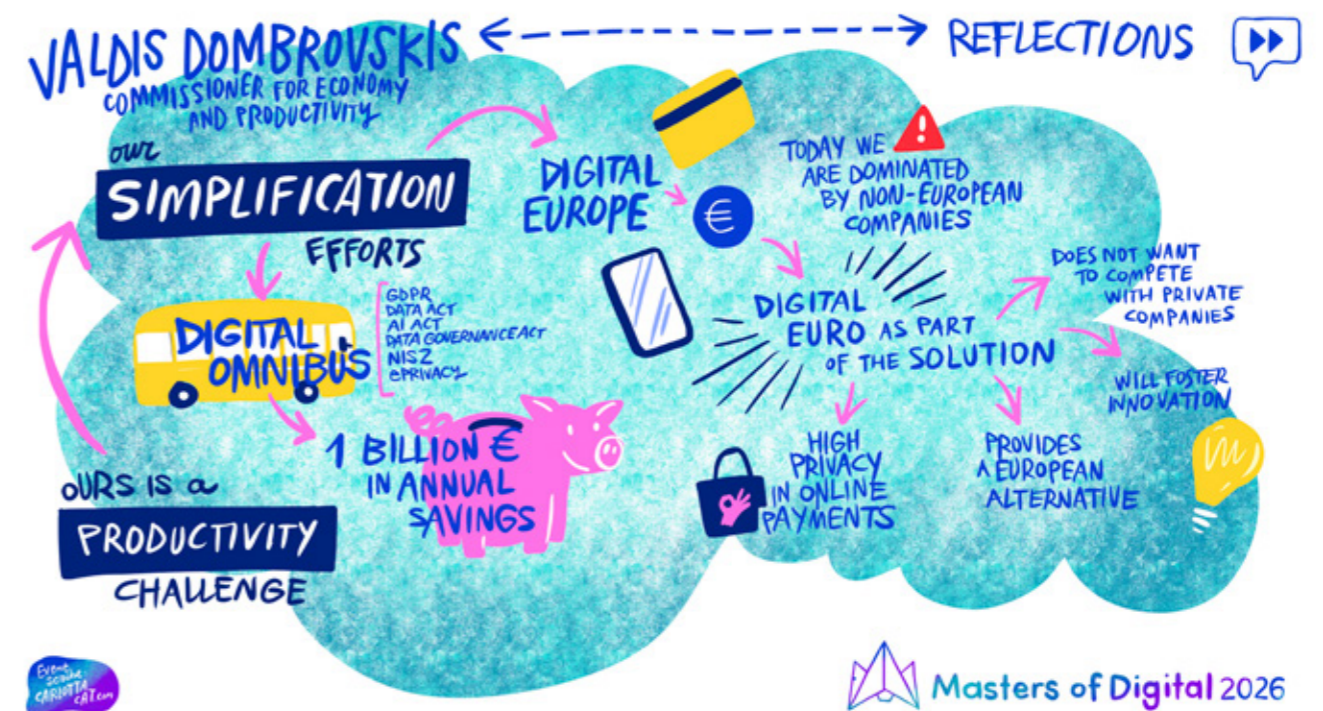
VALDIS DOMBROVSKIS
COMMISSIONER FOR ECONOMY AND PRODUCTIVITY

REFLECTIONS

OUR SIMPLIFICATION EFFORTS

DIGITAL OMNIBUS

GDPR
DATA ACT
AI ACT
DATA GOVERNANCE ACT
NIS2
ePRIVACY

1 BILLION € IN ANNUAL SAVINGS

OURS IS A PRODUCTIVITY CHALLENGE

DIGITAL EUROPE

€

TODAY WE ARE DOMINATED BY NON-EUROPEAN COMPANIES

DIGITAL EURO AS PART OF THE SOLUTION

DOES NOT WANT TO COMPETE WITH PRIVATE COMPANIES

WILL FOSTER INNOVATION

HIGH PRIVACY IN ONLINE PAYMENTS

PROVIDES A EUROPEAN ALTERNATIVE

Event scribe: CARLOTTA CAT.com

Masters of Digital 2026